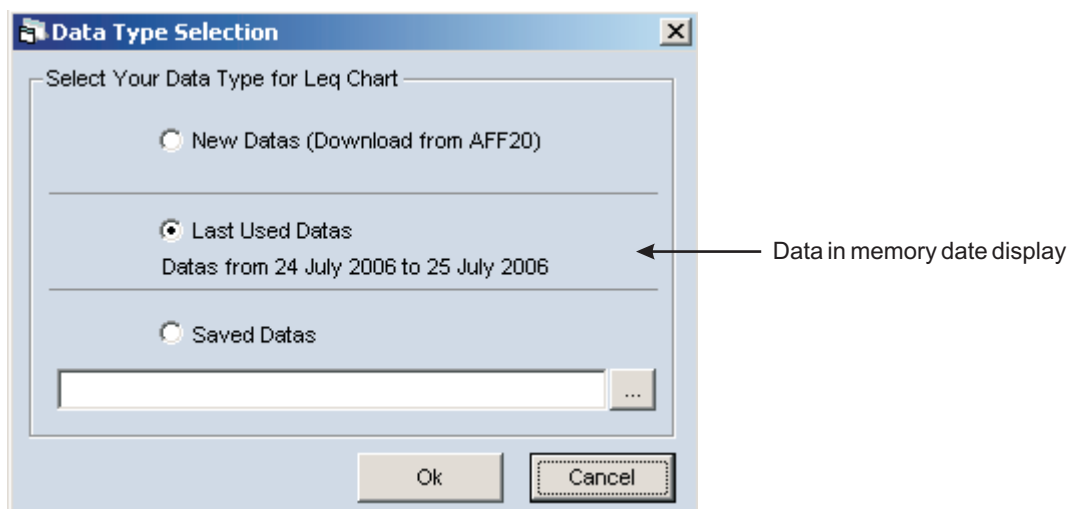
Data Type Selection

Select Your Data Type for Leq Chart

New Datas (Download from AFF20)

Last Used Datas

Datas from 24 July 2006 to 25 July 2006

Data in memory date display

Saved Datas

...

Ok

Cancel